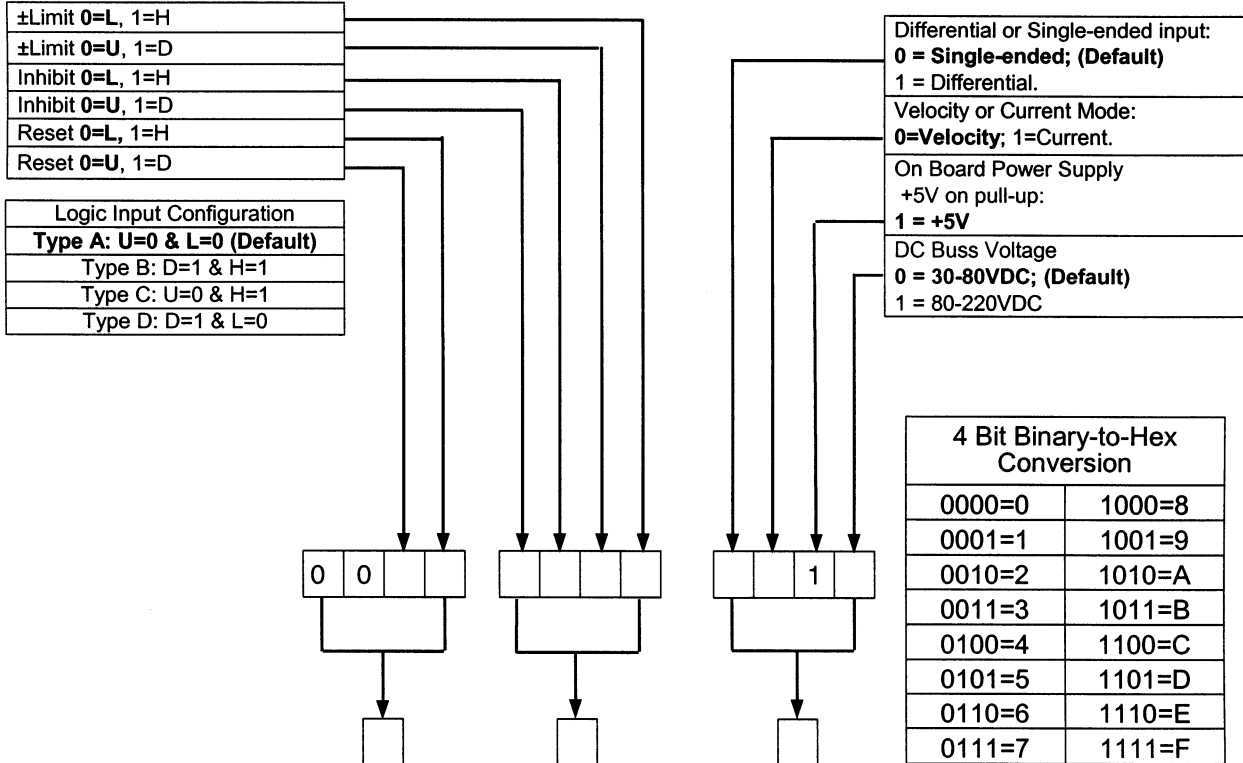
±Limit **0=L**, 1=H
±Limit **0=U**, 1=D
Inhibit **0=L**, 1=H
Inhibit **0=U**, 1=D
Reset **0=L**, 1=H
Reset **0=U**, 1=D

| Logic Input Configuration |
|---|
| **Type A: U=0 & L=0 (Default)** |
| Type B: D=1 & H=1 |
| Type C: U=0 & H=1 |
| Type D: D=1 & L=0 |

Differential or Single-ended input:
**0 = Single-ended; (Default)**
1 = Differential.

Velocity or Current Mode:
**0=Velocity**; 1=Current.

On Board Power Supply
+5V on pull-up:
**1 = +5V**

DC Buss Voltage
**0 = 30-80VDC; (Default)**
1 = 80-220VDC

0 0

1

| 4 Bit Binary-to-Hex Conversion | |
|---|---|
| 0000=0 | 1000=8 |
| 0001=1 | 1001=9 |
| 0010=2 | 1010=A |
| 0011=3 | 1011=B |
| 0100=4 | 1100=C |
| 0101=5 | 1101=D |
| 0110=6 | 1110=E |
| 0111=7 | 1111=F |